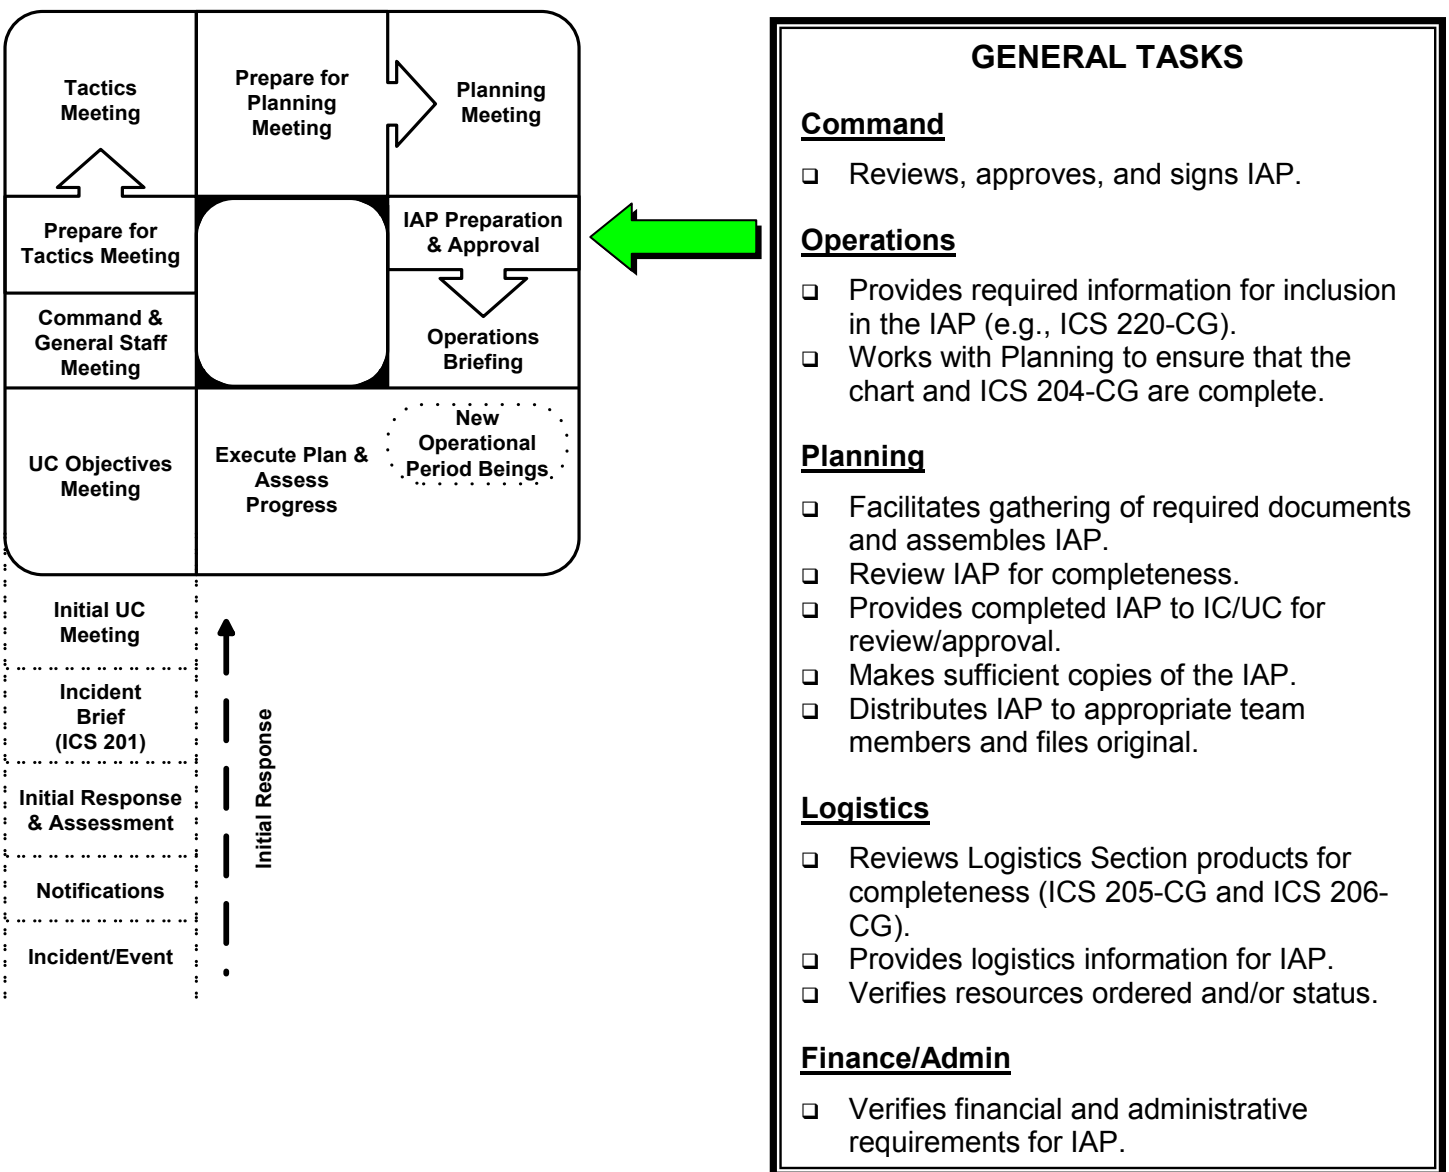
Tactics Meeting

Prepare for Planning Meeting

Planning Meeting

Prepare for Tactics Meeting

IAP Preparation & Approval

Command & General Staff Meeting

Operations Briefing

UC Objectives Meeting

Execute Plan & Assess Progress

New Operational Period Beings

Initial UC Meeting

Incident Brief (ICS 201)

Initial Response & Assessment

Notifications

Incident/Event

Initial Response

GENERAL TASKS

Command

❑ Reviews, approves, and signs IAP.

Operations

❑ Provides required information for inclusion in the IAP (e.g., ICS 220-CG).
❑ Works with Planning to ensure that the chart and ICS 204-CG are complete.

Planning

❑ Facilitates gathering of required documents and assembles IAP.
❑ Review IAP for completeness.
❑ Provides completed IAP to IC/UC for review/approval.
❑ Makes sufficient copies of the IAP.
❑ Distributes IAP to appropriate team members and files original.

Logistics

❑ Reviews Logistics Section products for completeness (ICS 205-CG and ICS 206-CG).
❑ Provides logistics information for IAP.
❑ Verifies resources ordered and/or status.

Finance/Admin

❑ Verifies financial and administrative requirements for IAP.